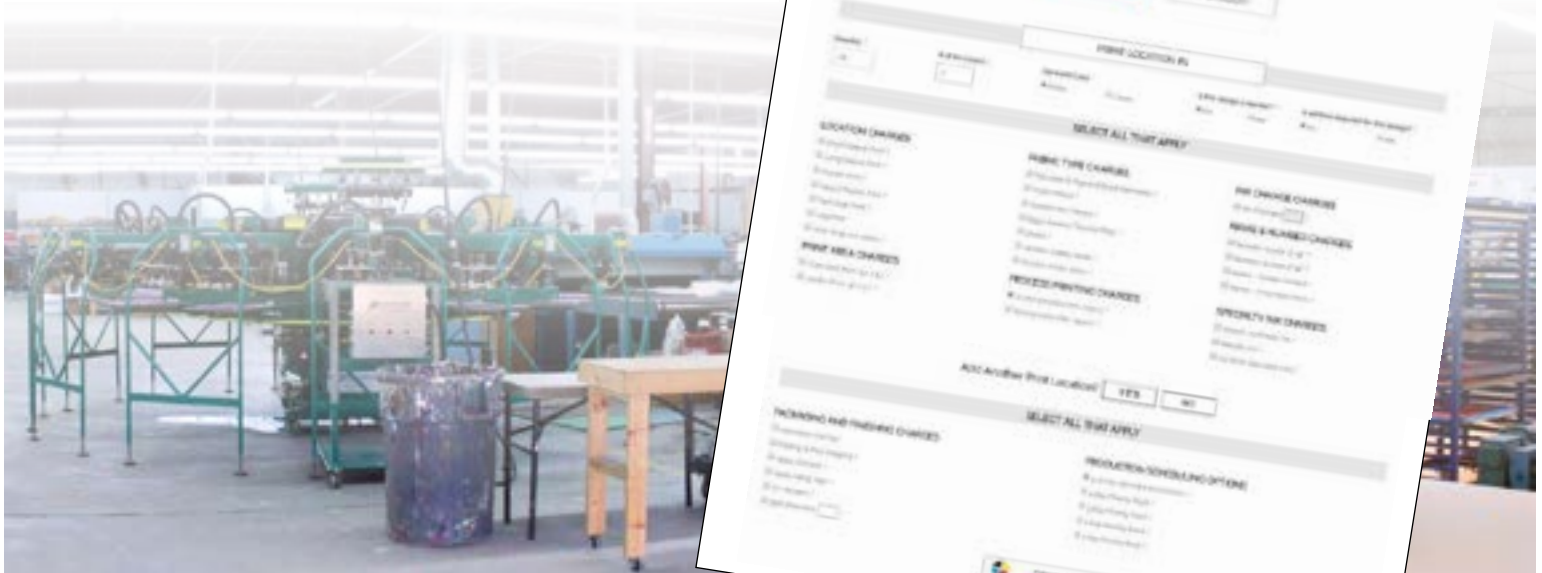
PRINT LOCATION #1

SELECT ALL THAT APPLY

LOCATION CHARGES

FABRIC TYPE CHARGES

INK CHANGE CHARGES

NAME & NUMBER CHARGES

PRINT AREA CHARGES

PROCESS PRINTING CHARGES

SPECIALTY INK CHARGES

Add Another Print Location? YES NO

SELECT ALL THAT APPLY

PACKAGING AND FINISHING CHARGES

PRODUCTION SCHEDULING OPTIONS